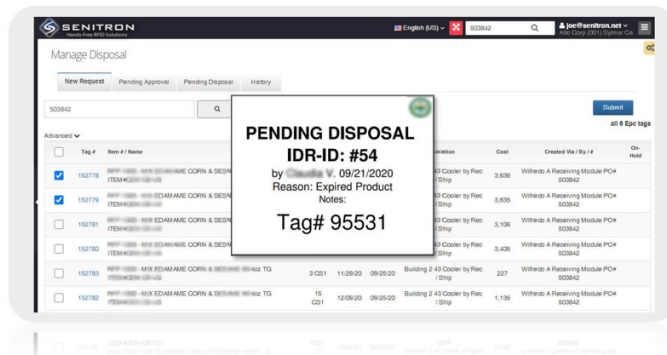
SENITRON
Hands-free RFID Solutions

English (US)
S03842
joe@senitron.net
Abc Corp (001) Sylmar Ca

Manage Disposal

New Request | Pending Approval | Pending Disposal | History

S03842

Submit

all 6 Epc tags

Advanced

PENDING DISPOSAL
IDR-ID: #54
by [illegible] V. 09/21/2020
Reason: Expired Product
Notes:
Tag# 95531

| | Tag # | Item # / Name | | | | Location | Cost | Created Via / By / # | On-Hold |
|---|---|---|---|---|---|---|---|---|---|
| ☑ | 152778 | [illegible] EDAMAME CORN & SESA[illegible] ITEM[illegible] | | | | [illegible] 43 Cooler by Rec / Ship | 3,636 | Wilfredo A Receiving Module PO# S03842 | |
| ☑ | 152779 | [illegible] EDAMAME CORN & SESA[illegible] ITEM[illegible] | | | | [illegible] 43 Cooler by Rec / Ship | 3,636 | Wilfredo A Receiving Module PO# S03842 | |
| ☐ | 152781 | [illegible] EDAMAME CORN & SESA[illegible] ITEM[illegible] | | | | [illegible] 43 Cooler by Rec / Ship | 3,106 | Wilfredo A Receiving Module PO# S03842 | |
| ☐ | 152780 | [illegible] EDAMAME CORN & SESA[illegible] ITEM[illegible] | | | | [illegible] 43 Cooler by Rec / Ship | 3,409 | Wilfredo A Receiving Module PO# S03842 | |
| ☐ | 152783 | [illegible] EDAMAME CORN & SES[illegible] 10oz TG ITEM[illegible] | 3 CS1 | 11/29/20 | 09/25/20 | Building 2 43 Cooler by Rec / Ship | 227 | Wilfredo A Receiving Module PO# S03842 | |
| ☐ | 152782 | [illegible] EDAMAME CORN & SES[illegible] 10oz TG ITEM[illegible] | 15 CS1 | 12/09/20 | 09/25/20 | Building 2 43 Cooler by Rec / Ship | 1,136 | Wilfredo A Receiving Module PO# S03842 | |